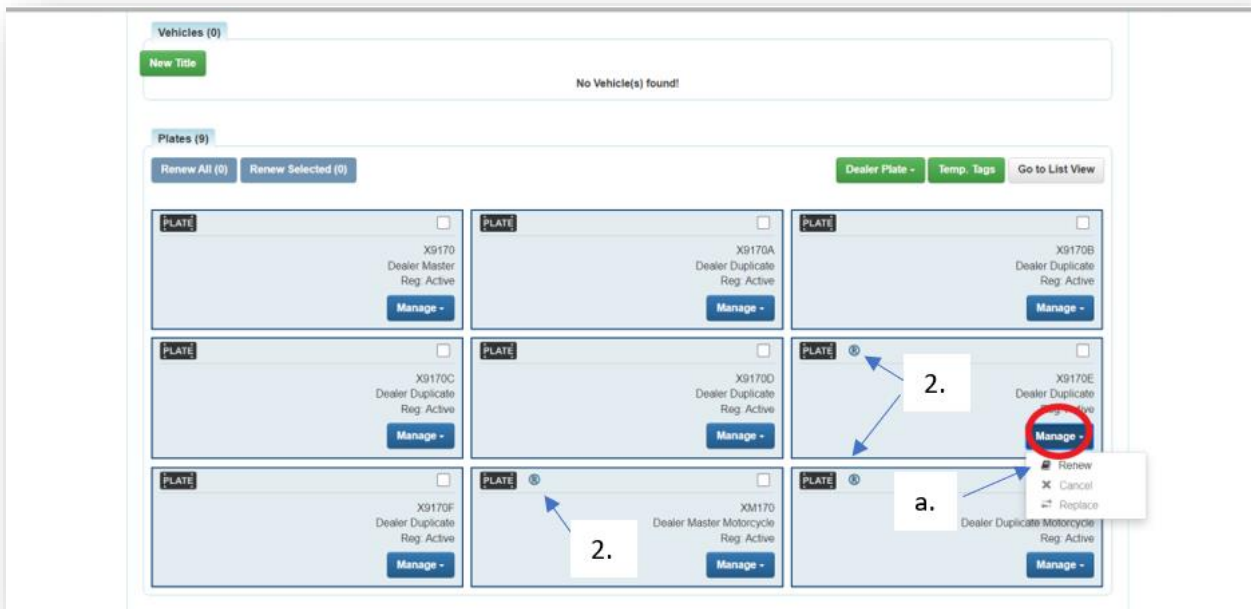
Vehicles (0)

New Title

No Vehicle(s) found!

Plates (9)

Renew All (0) Renew Selected (0)

Dealer Plate Temp. Tags Go to List View

PLATE
X9170
Dealer Master
Reg: Active
Manage

PLATE
X9170A
Dealer Duplicate
Reg: Active
Manage

PLATE
X9170B
Dealer Duplicate
Reg: Active
Manage

PLATE
X9170C
Dealer Duplicate
Reg: Active
Manage

PLATE
X9170D
Dealer Duplicate
Reg: Active
Manage

PLATE ®
2.
X9170E
Dealer Duplicate
Reg: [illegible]
Manage

Renew
Cancel
Replace

PLATE
X9170F
Dealer Duplicate
Reg: Active
Manage

PLATE ®
XM170
Dealer Master Motorcycle
Reg: Active
Manage
2.

PLATE ®
a.
Dealer Duplicate Motorcycle
Reg: Active
Manage